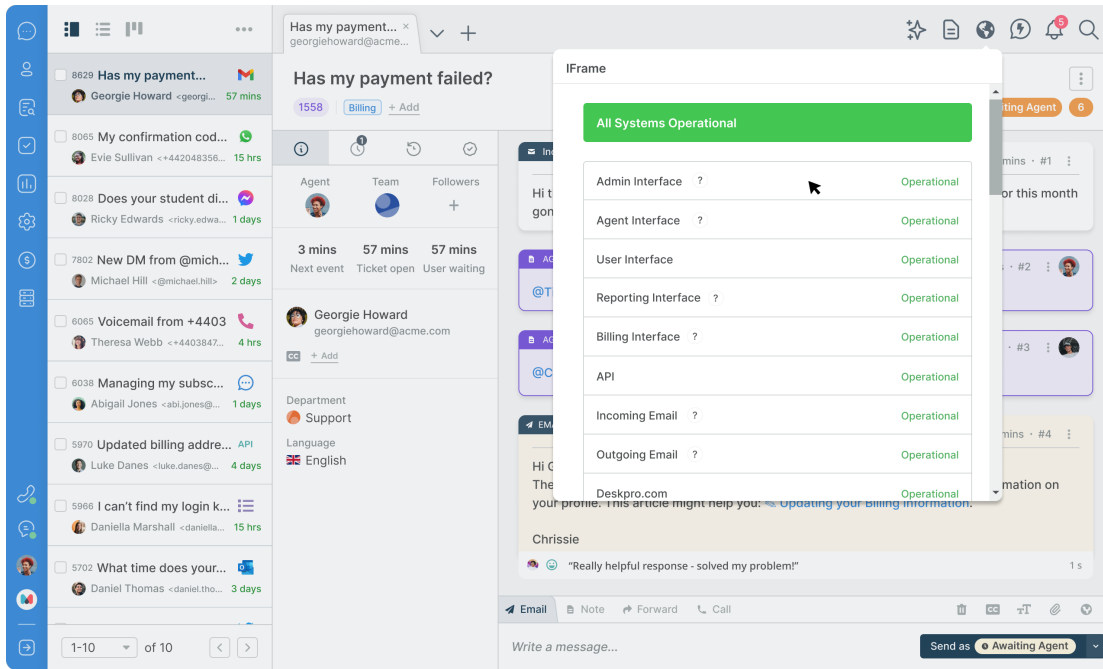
8629 Has my payment...
Georgie Howard <georgi... 57 mins

8065 My confirmation cod...
Evie Sullivan <+442048356... 15 hrs

8028 Does your student di...
Ricky Edwards <ricky.edwa... 1 days

7802 New DM from @mich...
Michael Hill <@michael.hill> 2 days

6065 Voicemail from +4403
Theresa Webb <+4403847... 4 hrs

6038 Managing my subsc...
Abigail Jones <abi.jones@... 1 days

5970 Updated billing addre... API
Luke Danes <luke.danes@... 4 days

5966 I can't find my login k...
Daniella Marshall <daniella... 15 hrs

5702 What time does your...
Daniel Thomas <daniel.tho... 3 days

1-10 of 10

Has my payment... ×
georgiehoward@acme....

Has my payment failed?
1558 Billing + Add

Agent Team Followers
3 mins Next event
57 mins Ticket open
57 mins User waiting

Georgie Howard
georgiehoward@acme.com
CC + Add

Department
Support
Language
English

IFrame

All Systems Operational

| | |
|---|---|
| Admin Interface ? | Operational |
| Agent Interface ? | Operational |
| User Interface | Operational |
| Reporting Interface ? | Operational |
| Billing Interface ? | Operational |
| API | Operational |
| Incoming Email ? | Operational |
| Outgoing Email ? | Operational |
| Deskpro.com | Operational |

iting Agent 6
mins · #1
Hi t
gon
or this month
· #2
@T
· #3
@C
mins · #4
Hi G
The
mation on
your profile. This article might help you: Updating your Billing Information.
Chrissie
"Really helpful response - solved my problem!"
1 s

Email Note Forward Call
Write a message...
Send as Awaiting Agent